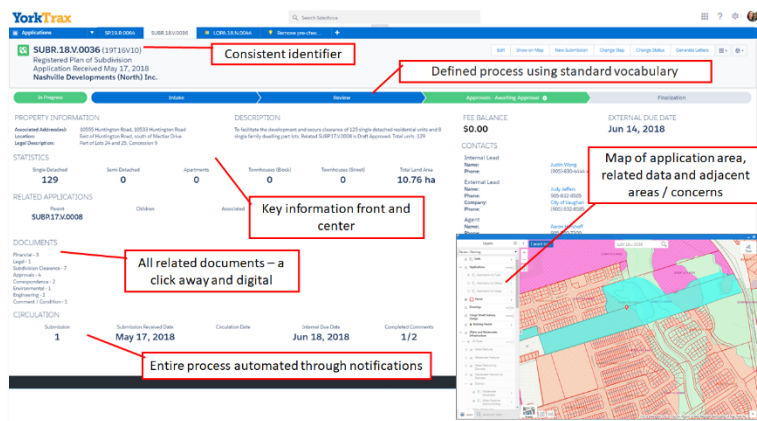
YorkTrax

Search Salesforce

Applications | SP.19.B.0084 | SUBR.18.V.0036 | LOPA.18.N.0046 | Remove pre-cheo... | +

SUBR.18.V.0036 (19T16V10)
Registered Plan of Subdivision
Application Received May 17, 2018
Nashville Developments (North) Inc.

Consistent identifier

Edit | Show on Map | New Submission | Change Map | Change Status | Generate Letters

Defined process using standard vocabulary

In Progress | Intake | Review | Approvals - Awaiting Approval | Finalization

PROPERTY INFORMATION
Associated Address(es): 10550 Huntington Road, 10530 Huntington Road
Location: East of Huntington Road, south of Major Mackenzie Drive
Legal Description: Part of Lots 24 and 25, Concession 9

DESCRIPTION
To facilitate the development and secure clearance of 125 single detached residential units and 8 single family dwelling part lots. Related SUBP.17.V.0008 is Draft Approved. Total units: 129

FEE BALANCE
$0.00

EXTERNAL DUE DATE
Jun 14, 2018

STATISTICS
| Single Detached | Semi Detached | Apartments | Townhouses (Block) | Townhouses (Street) | Total Land Area |
|---|---|---|---|---|---|
| 129 | 0 | 0 | 0 | 0 | 10.76 ha |

CONTACTS
Internal Lead
Name: Justin Wong
Phone: (905) 832-8585
External Lead
Name: Judy Jeffers
Phone: 905-832-8585
Company: City of Vaughan
Phone: (905) 832-8585
Agent
Name: Aaron Schaeff
Phone: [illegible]

Map of application area, related data and adjacent areas / concerns

RELATED APPLICATIONS
Parent: SUBR.17.V.0008
Children
Associated

Key information front and center

DOCUMENTS
Financial - 3
Legal - 1
Subdivision Clearance - 7
Approvals - 4
Correspondence - 2
Environmental - 1
Engineering - 2
Comment / Condition - 1

All related documents – a click away and digital

CIRCULATION
| Submission | Submission Received Date | Circulation Date | Internal Due Date | Completed Comments |
|---|---|---|---|---|
| 1 | May 17, 2018 | May 24, 2018 | Jun 18, 2018 | 1/2 |

Entire process automated through notifications

Layers
SUBR.18.V.0036